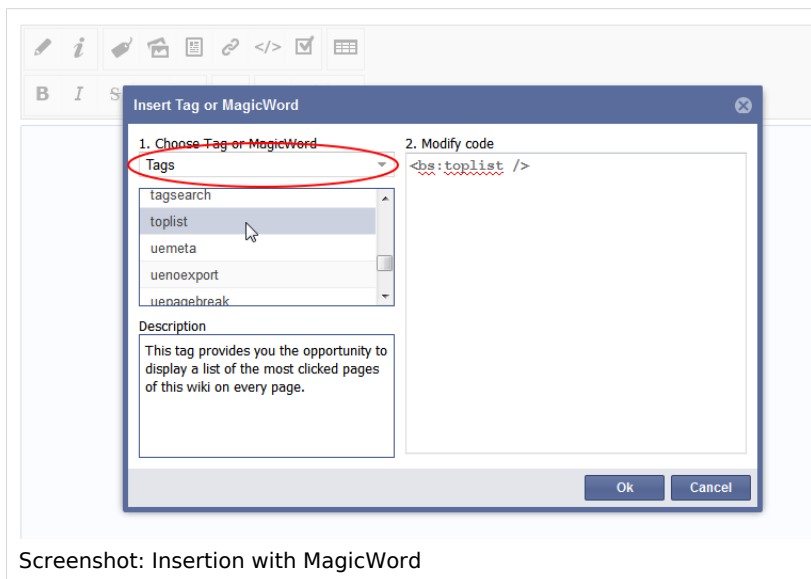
</>

B I S

Insert Tag or MagicWord

1. Choose Tag or MagicWord

Tags

tagsearch
toplist
uemeta
uenoexport
uepagebreak

2. Modify code

<bs:toplist />

Description

This tag provides you the opportunity to display a list of the most clicked pages of this wiki on every page.

Ok

Cancel

Screenshot: Insertion with MagicWord